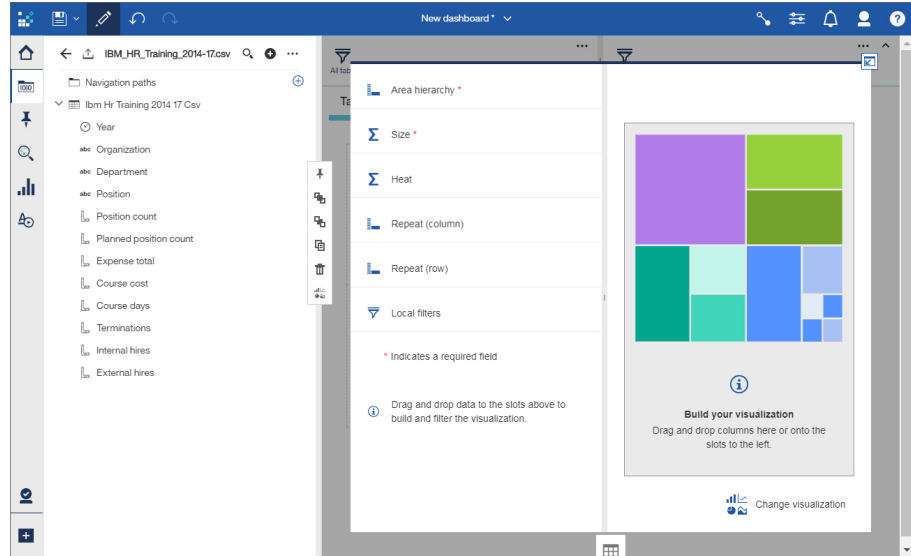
New dashboard *

IBM_HR_Training_2014-17.csv

Navigation paths

Ibm Hr Training 2014 17 Csv

Year

abc Organization

abc Department

abc Position

Position count

Planned position count

Expense total

Course cost

Course days

Terminations

Internal hires

External hires

All tab

Ta

Area hierarchy *

Size *

Heat

Repeat (column)

Repeat (row)

Local filters

* Indicates a required field

Drag and drop data to the slots above to build and filter the visualization.

Build your visualization

Drag and drop columns here or onto the slots to the left.

Change visualization